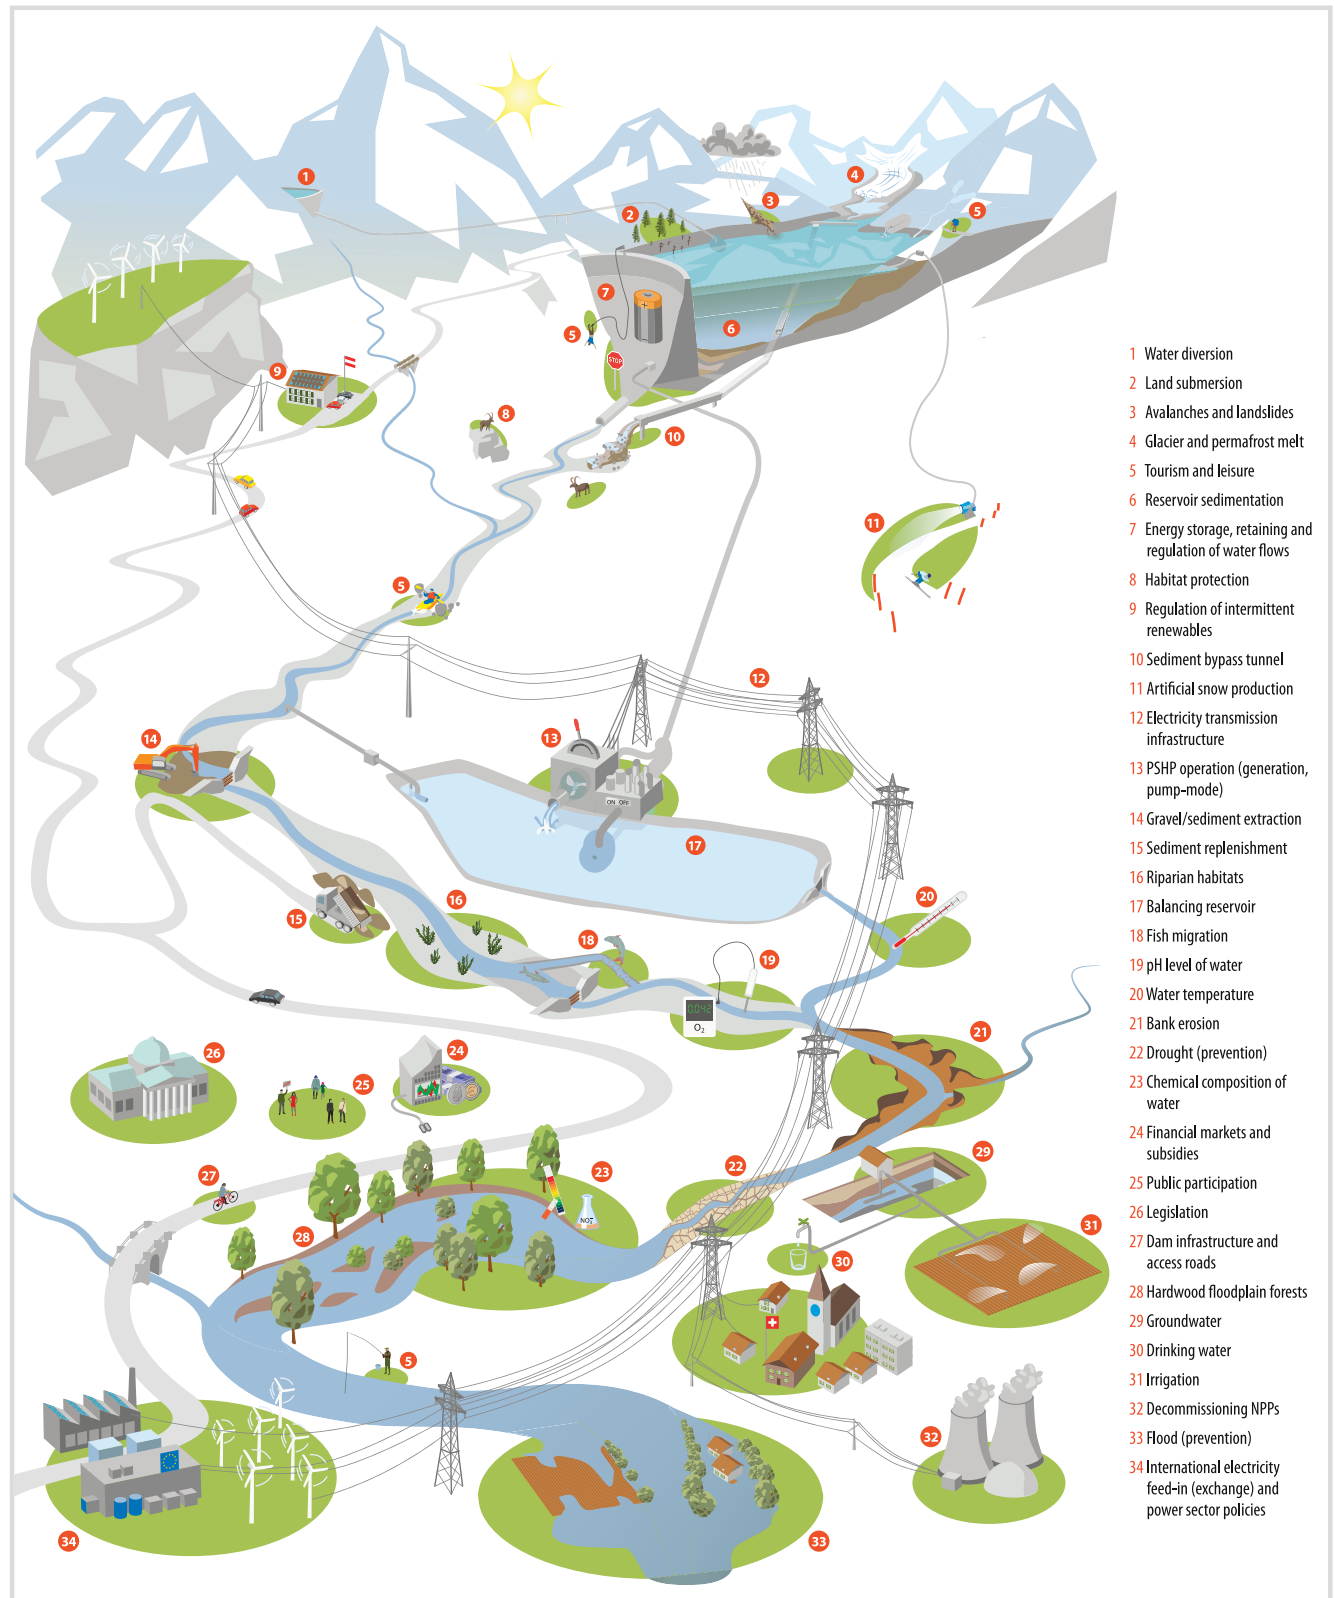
1 Water diversion
2 Land submersion
3 Avalanches and landslides
4 Glacier and permafrost melt
5 Tourism and leisure
6 Reservoir sedimentation
7 Energy storage, retaining and regulation of water flows
8 Habitat protection
9 Regulation of intermittent renewables
10 Sediment bypass tunnel
11 Artificial snow production
12 Electricity transmission infrastructure
13 PSHP operation (generation, pump-mode)
14 Gravel/sediment extraction
15 Sediment replenishment
16 Riparian habitats
17 Balancing reservoir
18 Fish migration
19 pH level of water
20 Water temperature
21 Bank erosion
22 Drought (prevention)
23 Chemical composition of water
24 Financial markets and subsidies
25 Public participation
26 Legislation
27 Dam infrastructure and access roads
28 Hardwood floodplain forests
29 Groundwater
30 Drinking water
31 Irrigation
32 Decommissioning NPPs
33 Flood (prevention)
34 International electricity feed-in (exchange) and power sector policies

STOP
ON OFF
$O_2$
$NO_3^-$